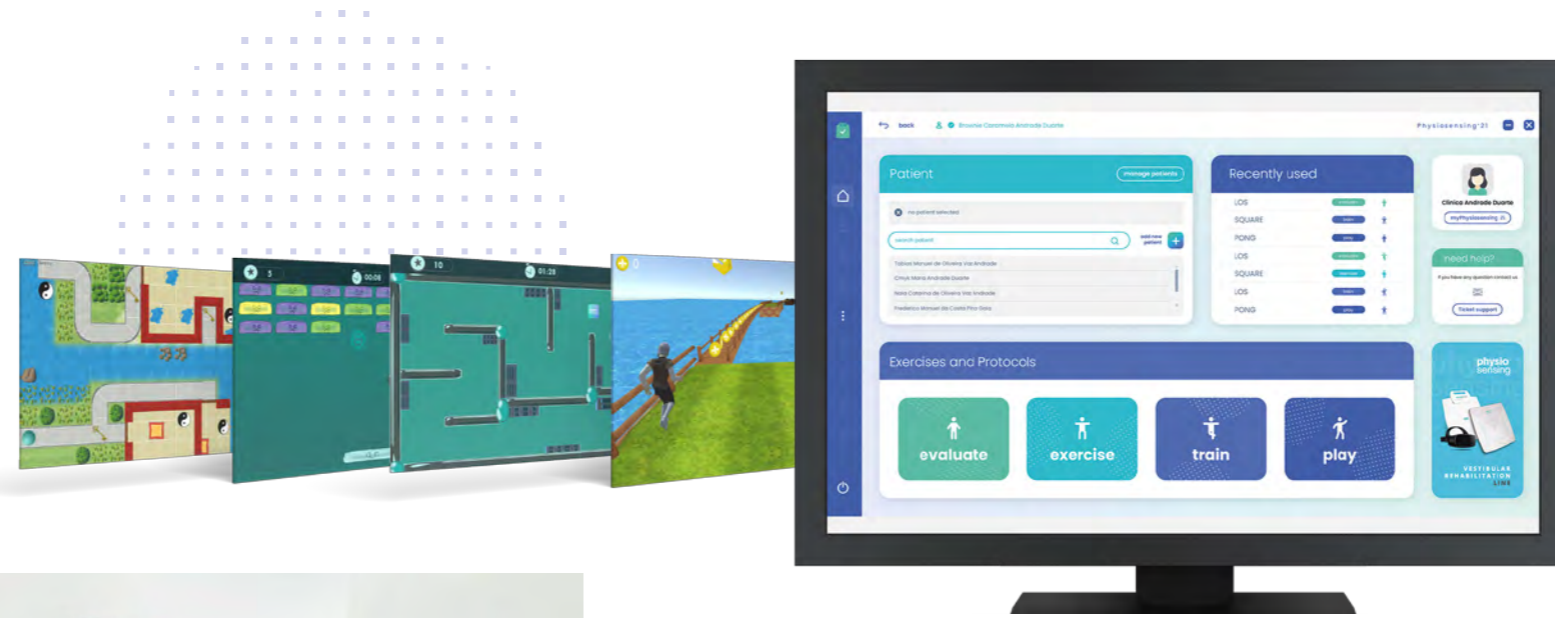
5 00:08

10 01:25

0

back Brownie Caramela Andrade Duarte

Physiosensing'21

Patient

manage patients

no patient selected

search patient

add new patient

Tobias Manuel de Oliveira Vaz Andrade
Cinya Maria Andrade Duarte
Nela Catarina de Oliveira Vaz Andrade
Frederico Manuel da Costa Pico Gato

Recently used

| LOS | evaluate |
|---|---|
| SQUARE | train |
| PONG | play |
| LOS | evaluate |
| SQUARE | exercise |
| LOS | train |
| PONG | play |

Clinica Andrade Duarte

myPhysiosensing

need help?

If you have any question contact us

Ticket support

Exercises and Protocols

evaluate

exercise

train

play

physio sensing

VESTIBULAR REHABILITATION LINE